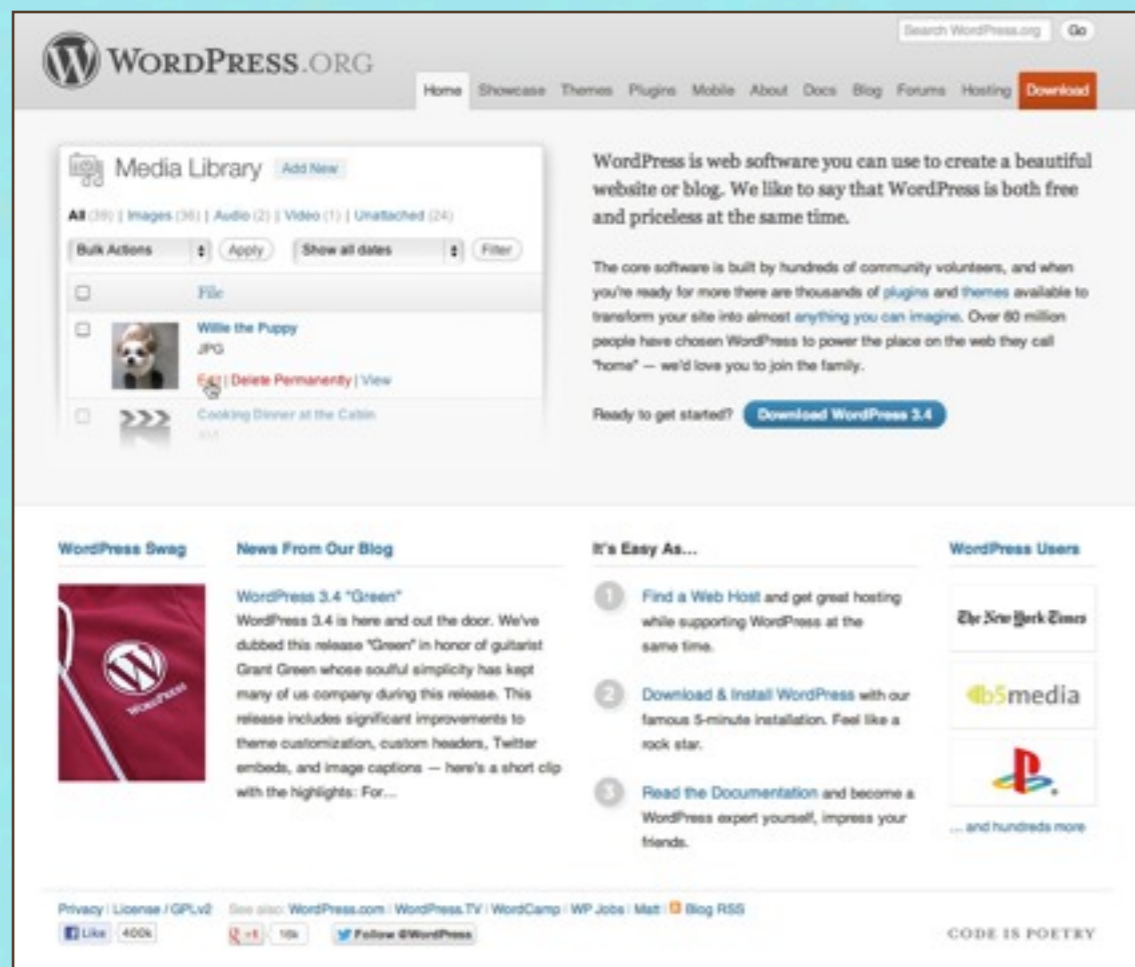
WordPress.org

Search WordPress.org Go

Home Showcase Themes Plugins Mobile About Docs Blog Forums Hosting Download

Media Library Add New

All (39) | Images (36) | Audio (2) | Video (1) | Unattached (24)

Bulk Actions Apply Show all dates Filter

File

Willie the Puppy
JPG
Edit | Delete Permanently | View

Cooking Dinner at the Cabin

WordPress is web software you can use to create a beautiful website or blog. We like to say that WordPress is both free and priceless at the same time.

The core software is built by hundreds of community volunteers, and when you're ready for more there are thousands of plugins and themes available to transform your site into almost anything you can imagine. Over 60 million people have chosen WordPress to power the place on the web they call "home" — we'd love you to join the family.

Ready to get started? Download WordPress 3.4

WordPress Swag

News From Our Blog

WordPress 3.4 "Green"
WordPress 3.4 is here and out the door. We've dubbed this release "Green" in honor of guitarist Grant Green whose soulful simplicity has kept many of us company during this release. This release includes significant improvements to theme customization, custom headers, Twitter embeds, and image captions — here's a short clip with the highlights: For...

It's Easy As...

1 Find a Web Host and get great hosting while supporting WordPress at the same time.

2 Download & Install WordPress with our famous 5-minute installation. Feel like a rock star.

3 Read the Documentation and become a WordPress expert yourself, impress your friends.

WordPress Users

The New York Times

b5media

... and hundreds more

Privacy | License / GPLv2 See also: WordPress.com | WordPress.TV | WordCamp | WP Jobs | Matt | Blog RSS

Like 400k +1 16k Follow @WordPress

CODE IS POETRY